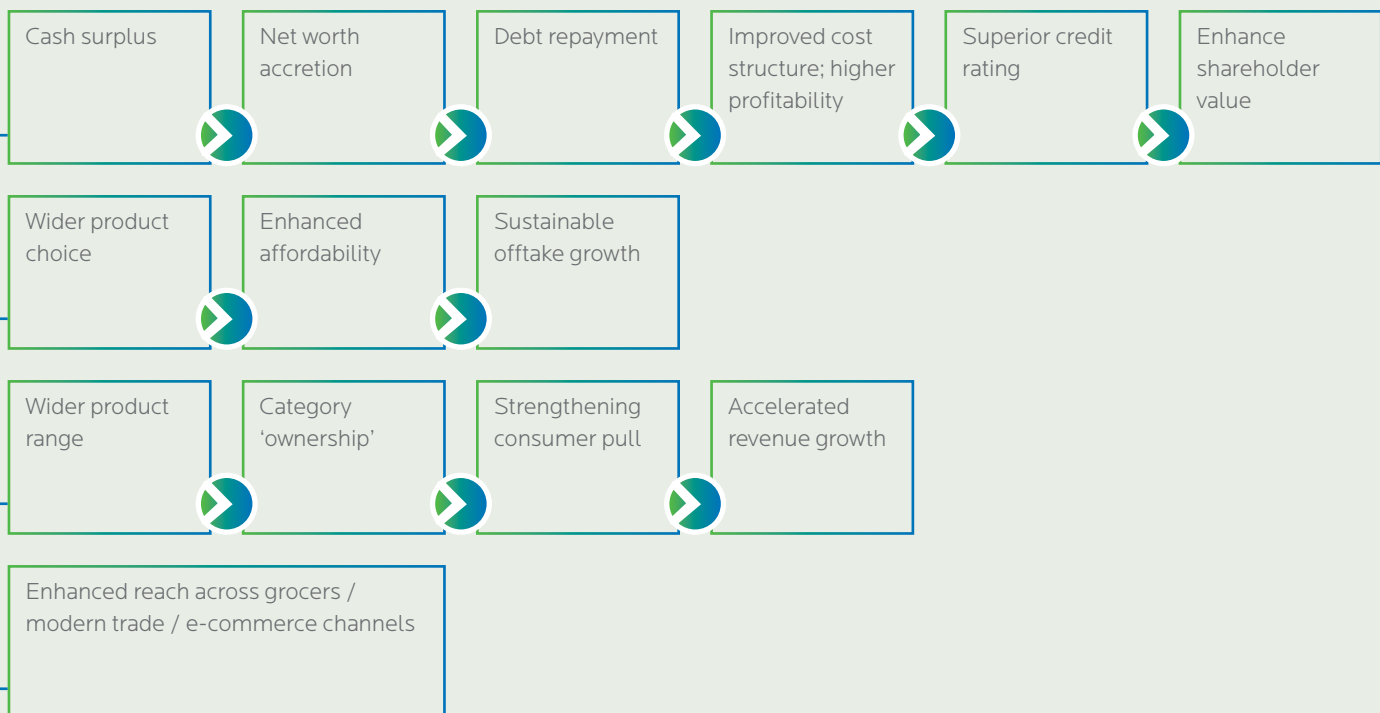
Cash surplus

Net worth accretion

Debt repayment

Improved cost structure; higher profitability

Superior credit rating

Enhance shareholder value

Wider product choice

Enhanced affordability

Sustainable offtake growth

Wider product range

Category ‘ownership’

Strengthening consumer pull

Accelerated revenue growth

Enhanced reach across grocers / modern trade / e-commerce channels